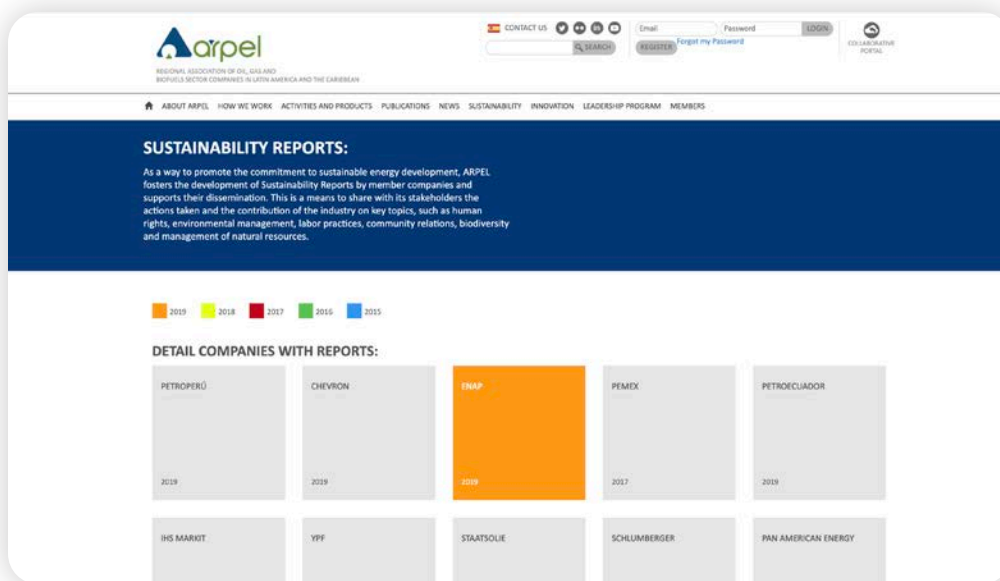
arpel

REGIONAL ASSOCIATION OF OIL, GAS AND BIOFUELS SECTOR COMPANIES IN LATIN AMERICA AND THE CARIBBEAN

CONTACT US

SEARCH

Email Password LOGIN

REGISTER Forgot my Password

COLLABORATIVE PORTAL

ABOUT ARPEL HOW WE WORK ACTIVITIES AND PRODUCTS PUBLICATIONS NEWS SUSTAINABILITY INNOVATION LEADERSHIP PROGRAM MEMBERS

SUSTAINABILITY REPORTS:

As a way to promote the commitment to sustainable energy development, ARPEL fosters the development of Sustainability Reports by member companies and supports their dissemination. This is a means to share with its stakeholders the actions taken and the contribution of the industry on key topics, such as human rights, environmental management, labor practices, community relations, biodiversity and management of natural resources.

2019 2018 2017 2016 2015

DETAIL COMPANIES WITH REPORTS:

| PETROPERÚ 2019 | CHEVRON 2019 | ENAP 2019 | PEMEX 2017 | PETROECUADOR 2019 |
|---|---|---|---|---|
| IHS MARKIT | YPF | STAATSOLIE | SCHLUMBERGER | PAN AMERICAN ENERGY |